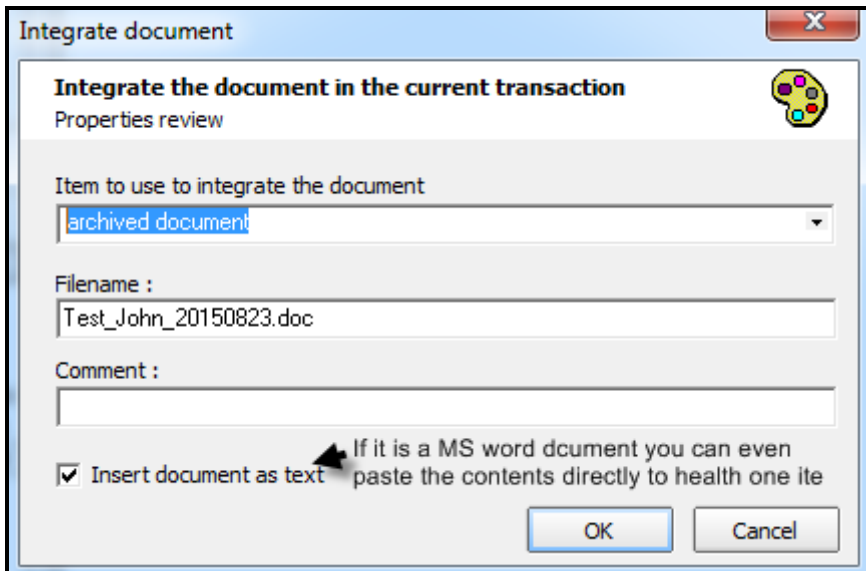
Integrate document

Integrate the document in the current transaction
Properties review

Item to use to integrate the document
archived document

Filename :
Test_John_20150823.doc

Comment :

Insert document as text

If it is a MS word dcument you can even paste the contents directly to health one ite

OK
Cancel